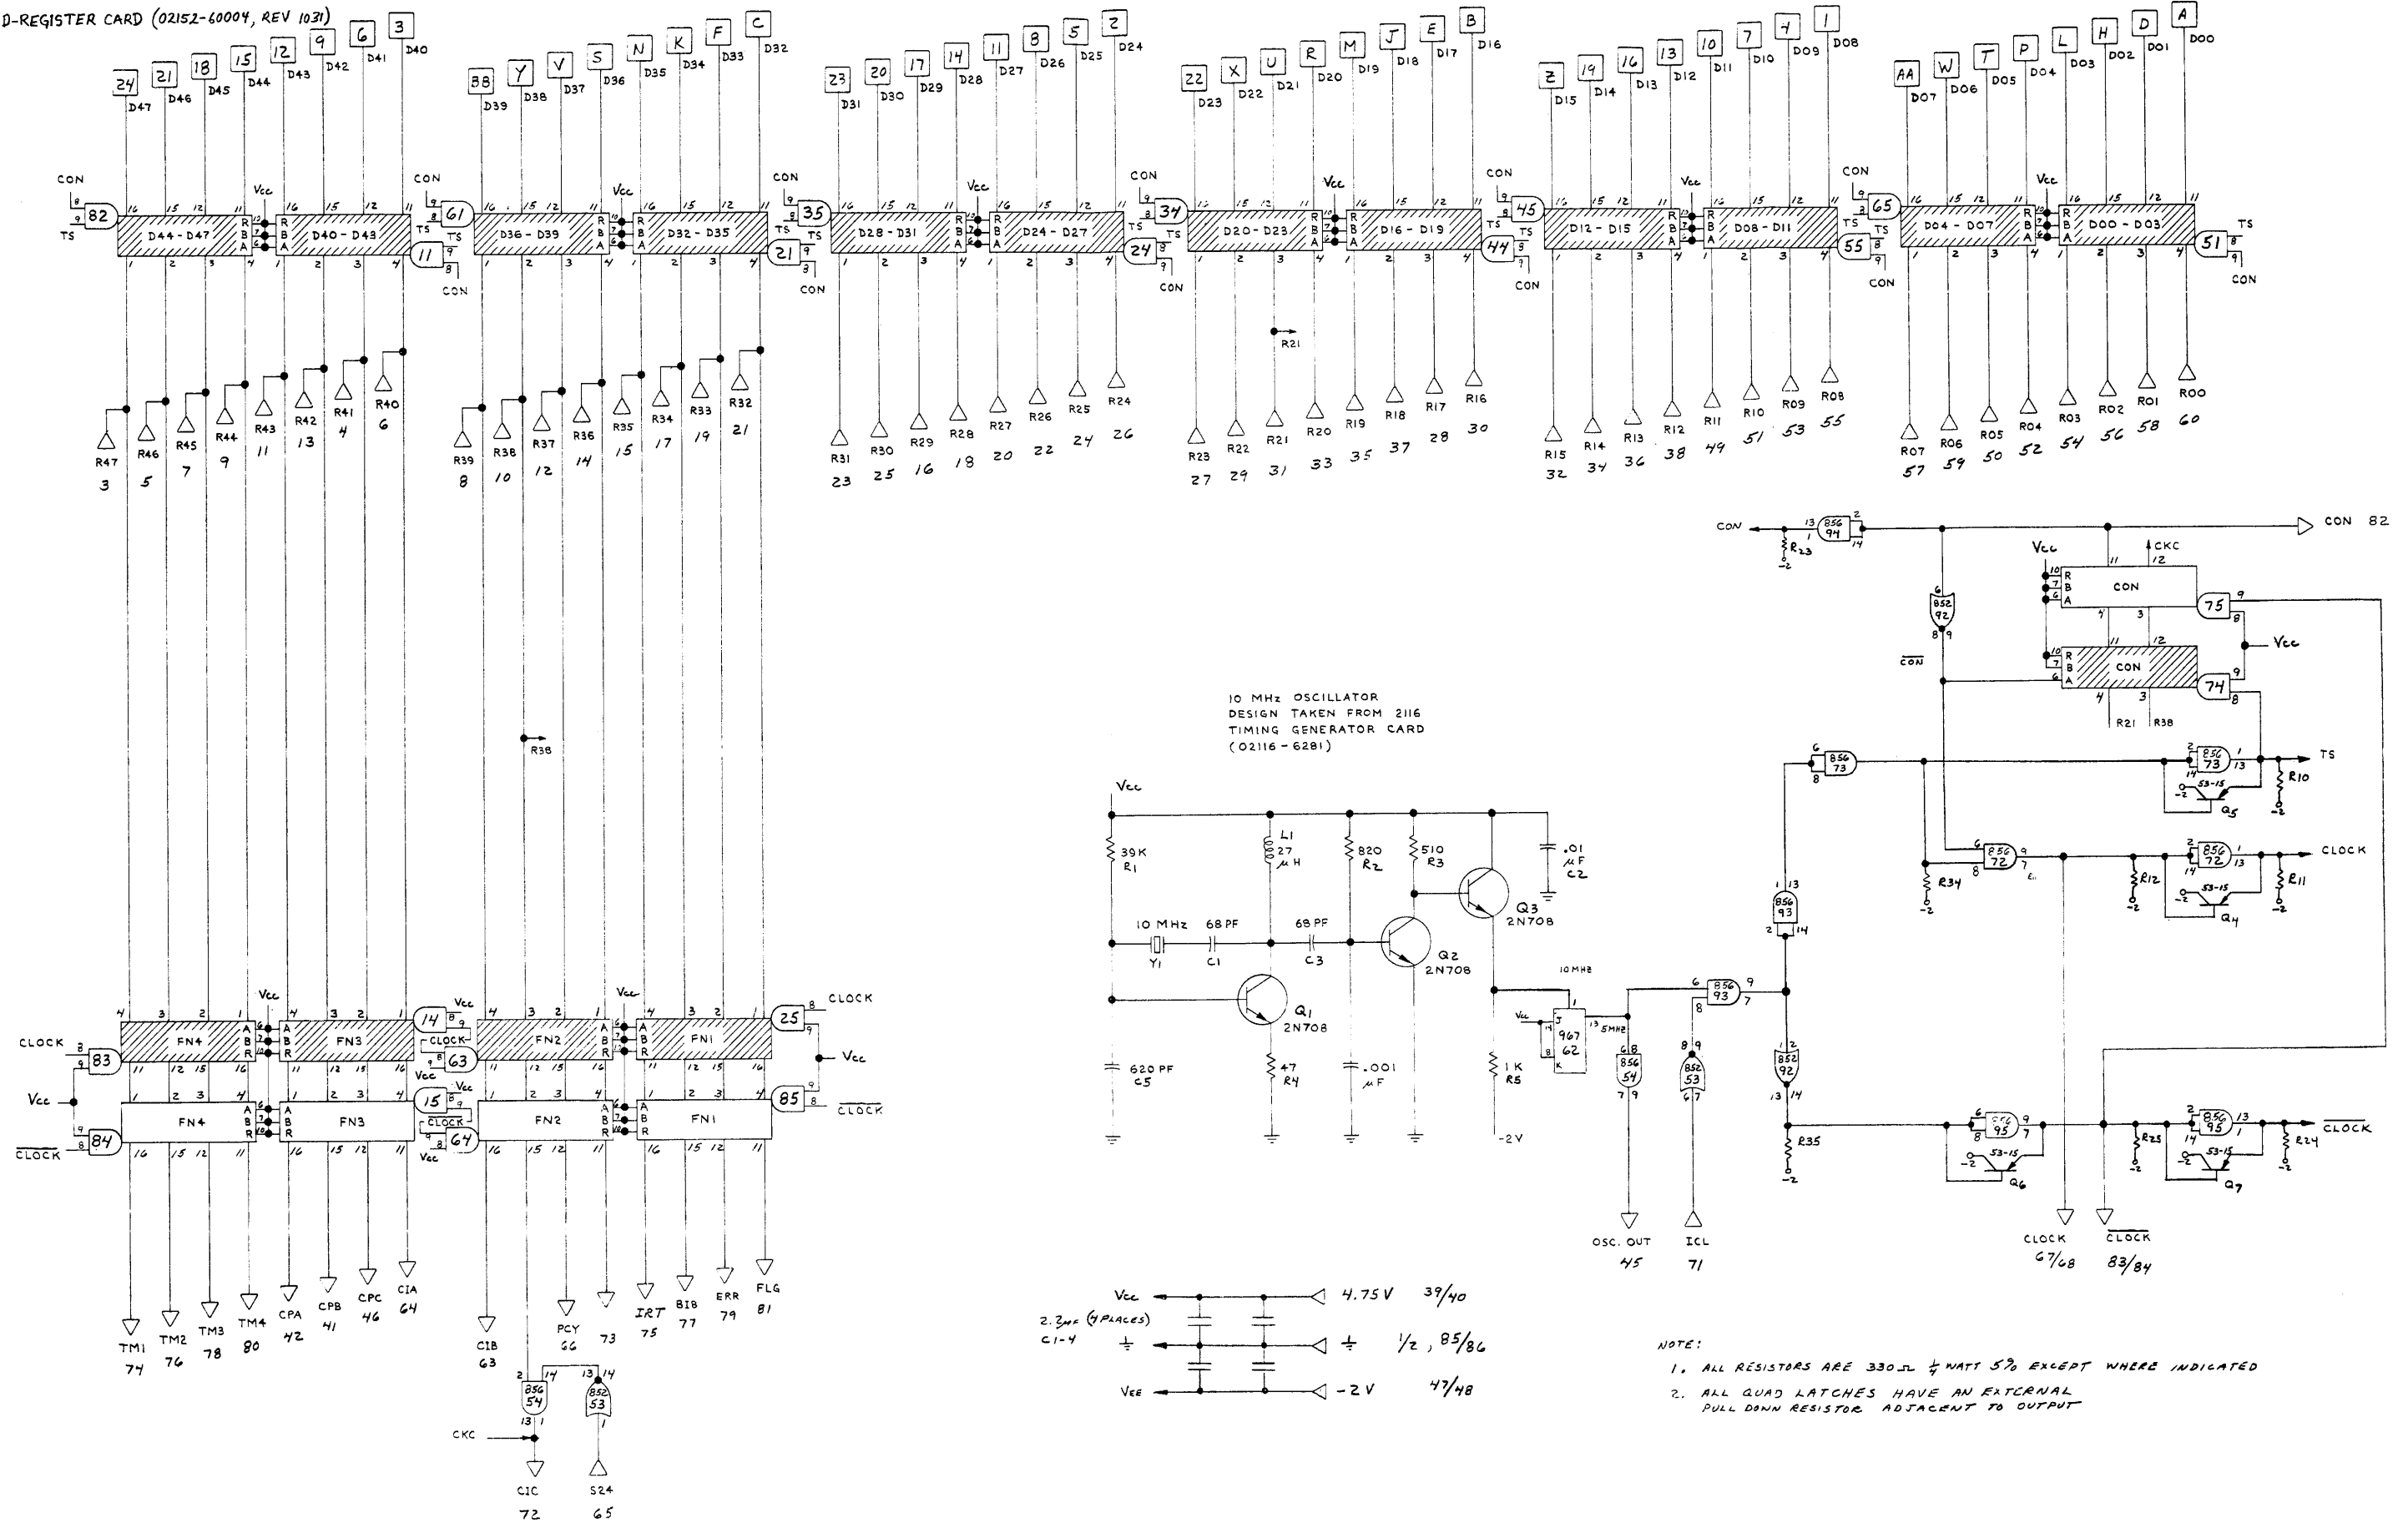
D-REGISTER CARD (02152-60004, REV 1031)

24 D47 21 D46 18 D45 15 D44 12 D43 9 D42 6 D41 3 D40
38 D39 Y D38 V D37 S D36 N D35 K D34 F D33 C D32
23 D31 20 D30 17 D29 14 D28 11 D27 8 D26 5 D25 2 D24
22 D23 X D22 U D21 R D20 M D19 J D18 E D17 B D16
Z D15 19 D14 16 D13 13 D12 10 D11 7 D10 4 D09 1 D08
AA D07 W D06 T D05 P D04 L D03 H D02 D D01 A D00

CON 82 TS D44 - D47 Vcc D40 - D43 CON 61 TS 11 CON D36 - D39 Vcc D32 - D35 CON 35 TS 21 CON D28 - D31 Vcc D24 - D27 CON 34 TS 24 CON D20 - D23 Vcc D16 - D19 CON 45 TS 44 CON D12 - D15 Vcc D08 - D11 TS 55 CON 65 D04 - D07 Vcc D00 - D03 51 TS CON

R47 3 R46 5 R45 7 R44 9 R43 11 R42 13 R41 4 R40 6
R39 8 R38 10 R37 12 R36 14 R35 15 R34 17 R33 19 R32 21
R31 23 R30 25 R29 16 R28 18 R27 20 R26 22 R25 24 R24 26
R23 27 R22 29 R21 31 R20 33 R19 35 R18 37 R17 28 R16 30
R15 32 R14 34 R13 36 R12 38 R11 49 R10 51 R09 53 R08 55
R07 57 R06 59 R05 50 R04 52 R03 54 R02 56 R01 58 R00 60

R21 R38

CLOCK 83 Vcc CLOCK 84 FN4 FN3 FN4 FN3 14 Vcc CLOCK 63 15 Vcc CLOCK 64 Vcc FN2 FN1 FN2 FN1 25 CLOCK Vcc 85 CLOCK

TM1 74 TM2 76 TM3 78 TM4 80 CPA 42 CPB 41 CPC 46 CIA 64 CIB 63 PCY 66 73 IRT 75 BIB 77 ERR 79 FLG 81

856 54 852 53 CKC CIC 72 S24 65

CON 856 94 R23 -2 CON 82 Vcc CKC CON 75 Vcc 852 92 CON CON 74 R21 R38
856 73 856 73 TS R10 53-15 Q5 856 72 856 72 CLOCK R34 R12 R11 Q4 856 93

10 MHz OSCILLATOR DESIGN TAKEN FROM 2116 TIMING GENERATOR CARD (02116-6281)

Vcc 39K R1 L1 27 μH 820 R2 510 R3 .01 μF C2 Q3 2N708 10 MHz Y1 68 PF C1 68 PF C3 Q2 2N708 Q1 2N708 620 PF C5 47 R4 .001 μF 1K R5 -2V 10MHz Vcc 967 62 5MHz 856 93 856 54 852 53 852 92 R35 856 95 856 95 R25 R24 CLOCK Q6 Q7 53-15

OSC. OUT 45 ICL 71 CLOCK 67/68 CLOCK 83/84

Vcc 4.75V 39/40
2.2μF (4 PLACES) C1-4 1/2, 85/86
Vee -2V 47/48

NOTE:
1. ALL RESISTORS ARE 330Ω ¼ WATT 5% EXCEPT WHERE INDICATED
2. ALL QUAD LATCHES HAVE AN EXTERNAL PULL DOWN RESISTOR ADJACENT TO OUTPUT